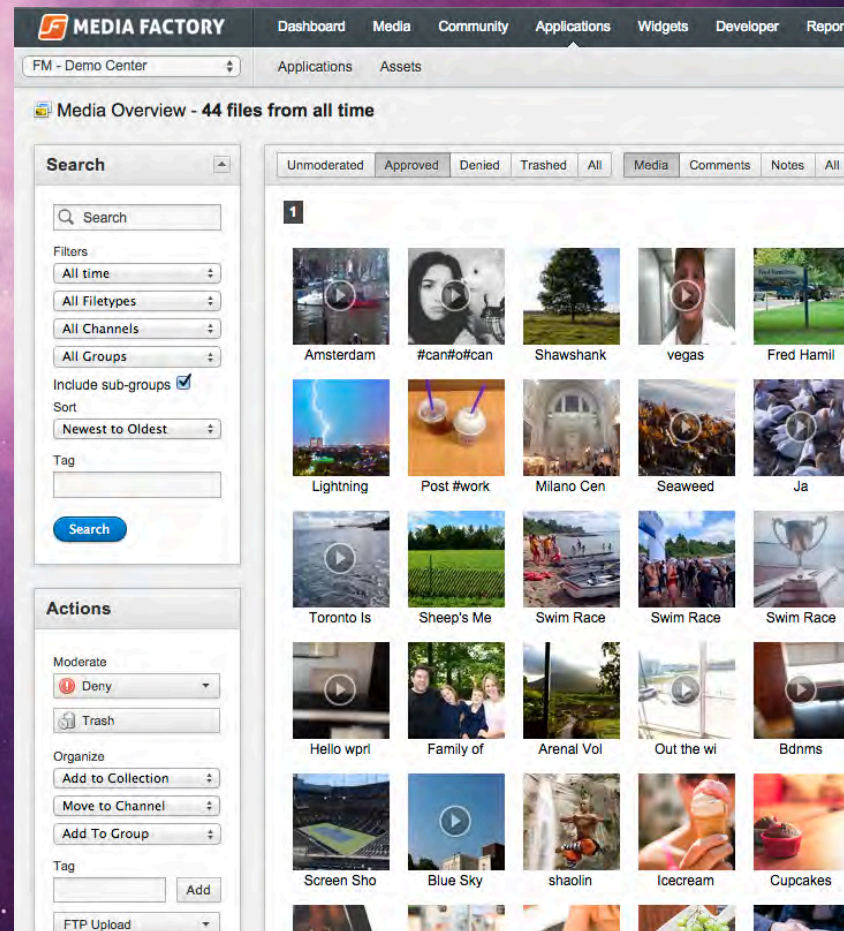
MEDIA FACTORY

Dashboard Media Community Applications Widgets Developer Repor

FM - Demo Center

Applications Assets

Media Overview - 44 files from all time

Search

Search

Filters

All time

All Filetypes

All Channels

All Groups

Include sub-groups

Sort

Newest to Oldest

Tag

Search

Actions

Moderate

Deny

Trash

Organize

Add to Collection

Move to Channel

Add To Group

Tag

Add

FTP Upload

Unmoderated Approved Denied Trashed All

Media Comments Notes All

1

Amsterdam #can#o#can Shawshank vegas Fred Hamil

Lightning Post #work Milano Cen Seaweed Ja

Toronto Is Sheep's Me Swim Race Swim Race Swim Race

Hello wprl Family of Arenal Vol Out the wi Bdnms

Screen Sho Blue Sky shaolin Icecream Cupcakes